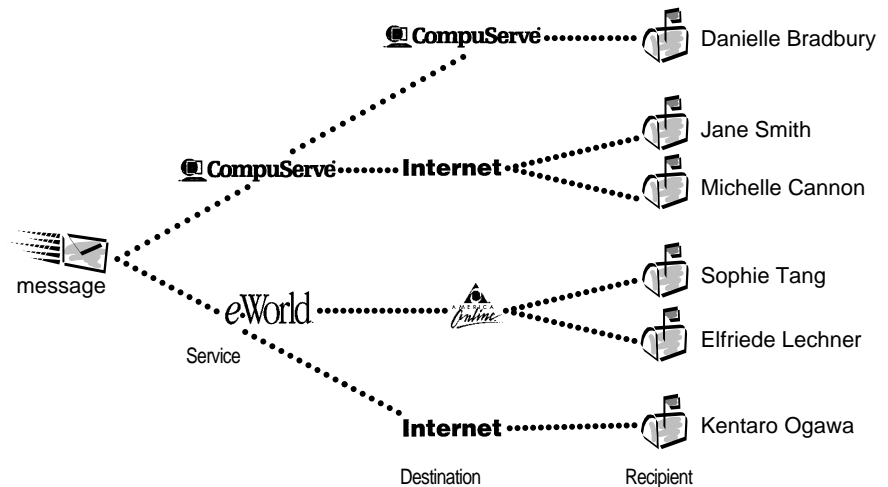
CompuServe

Danielle Bradbury

Jane Smith

CompuServe

Internet

Michelle Cannon

message

Sophie Tang

eWorld

America Online

Elfriede Lechner

Service

Internet

Kentaro Ogawa

Destination

Recipient